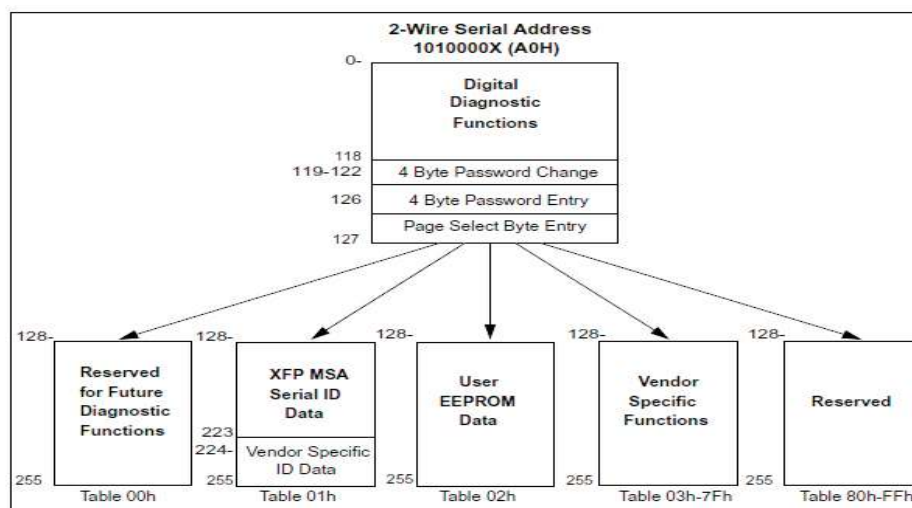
2-Wire Serial Address
1010000X (A0H)

0-

Digital Diagnostic Functions

118

119-122 4 Byte Password Change

126 4 Byte Password Entry

Page Select Byte Entry

127

128-

Reserved for Future Diagnostic Functions

255

Table 00h

128-

XFP MSA Serial ID Data

223

224-

Vendor Specific ID Data

255

Table 01h

128-

User EEPROM Data

255

Table 02h

128-

Vendor Specific Functions

255

Table 03h-7Fh

128-

Reserved

255

Table 80h-FFh